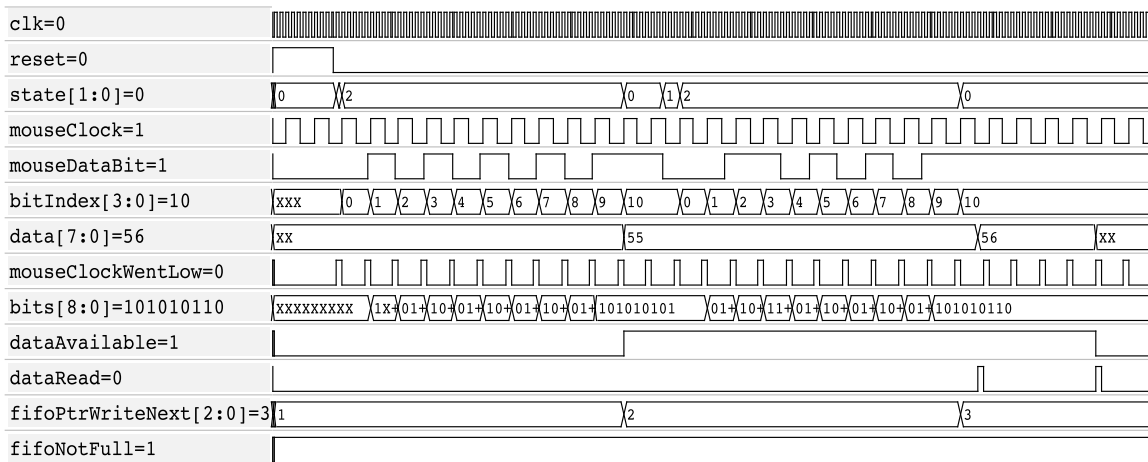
clk=0
reset=0
state[1:0]=0
mouseClock=1
mouseDataBit=1
bitIndex[3:0]=10
data[7:0]=56
mouseClockWentLow=0
bits[8:0]=101010110
dataAvailable=1
dataRead=0
fifoPtrWriteNext[2:0]=3
fifoNotFull=1

0 2 0 1 2 0

xxx 0 1 2 3 4 5 6 7 8 9 10 0 1 2 3 4 5 6 7 8 9 10

xx 55 56 xx

xxxxxxxxx 1x 01 10 01 10 01 10 01 101010101 01 10 11 01 10 01 10 01 101010110

1 2 3